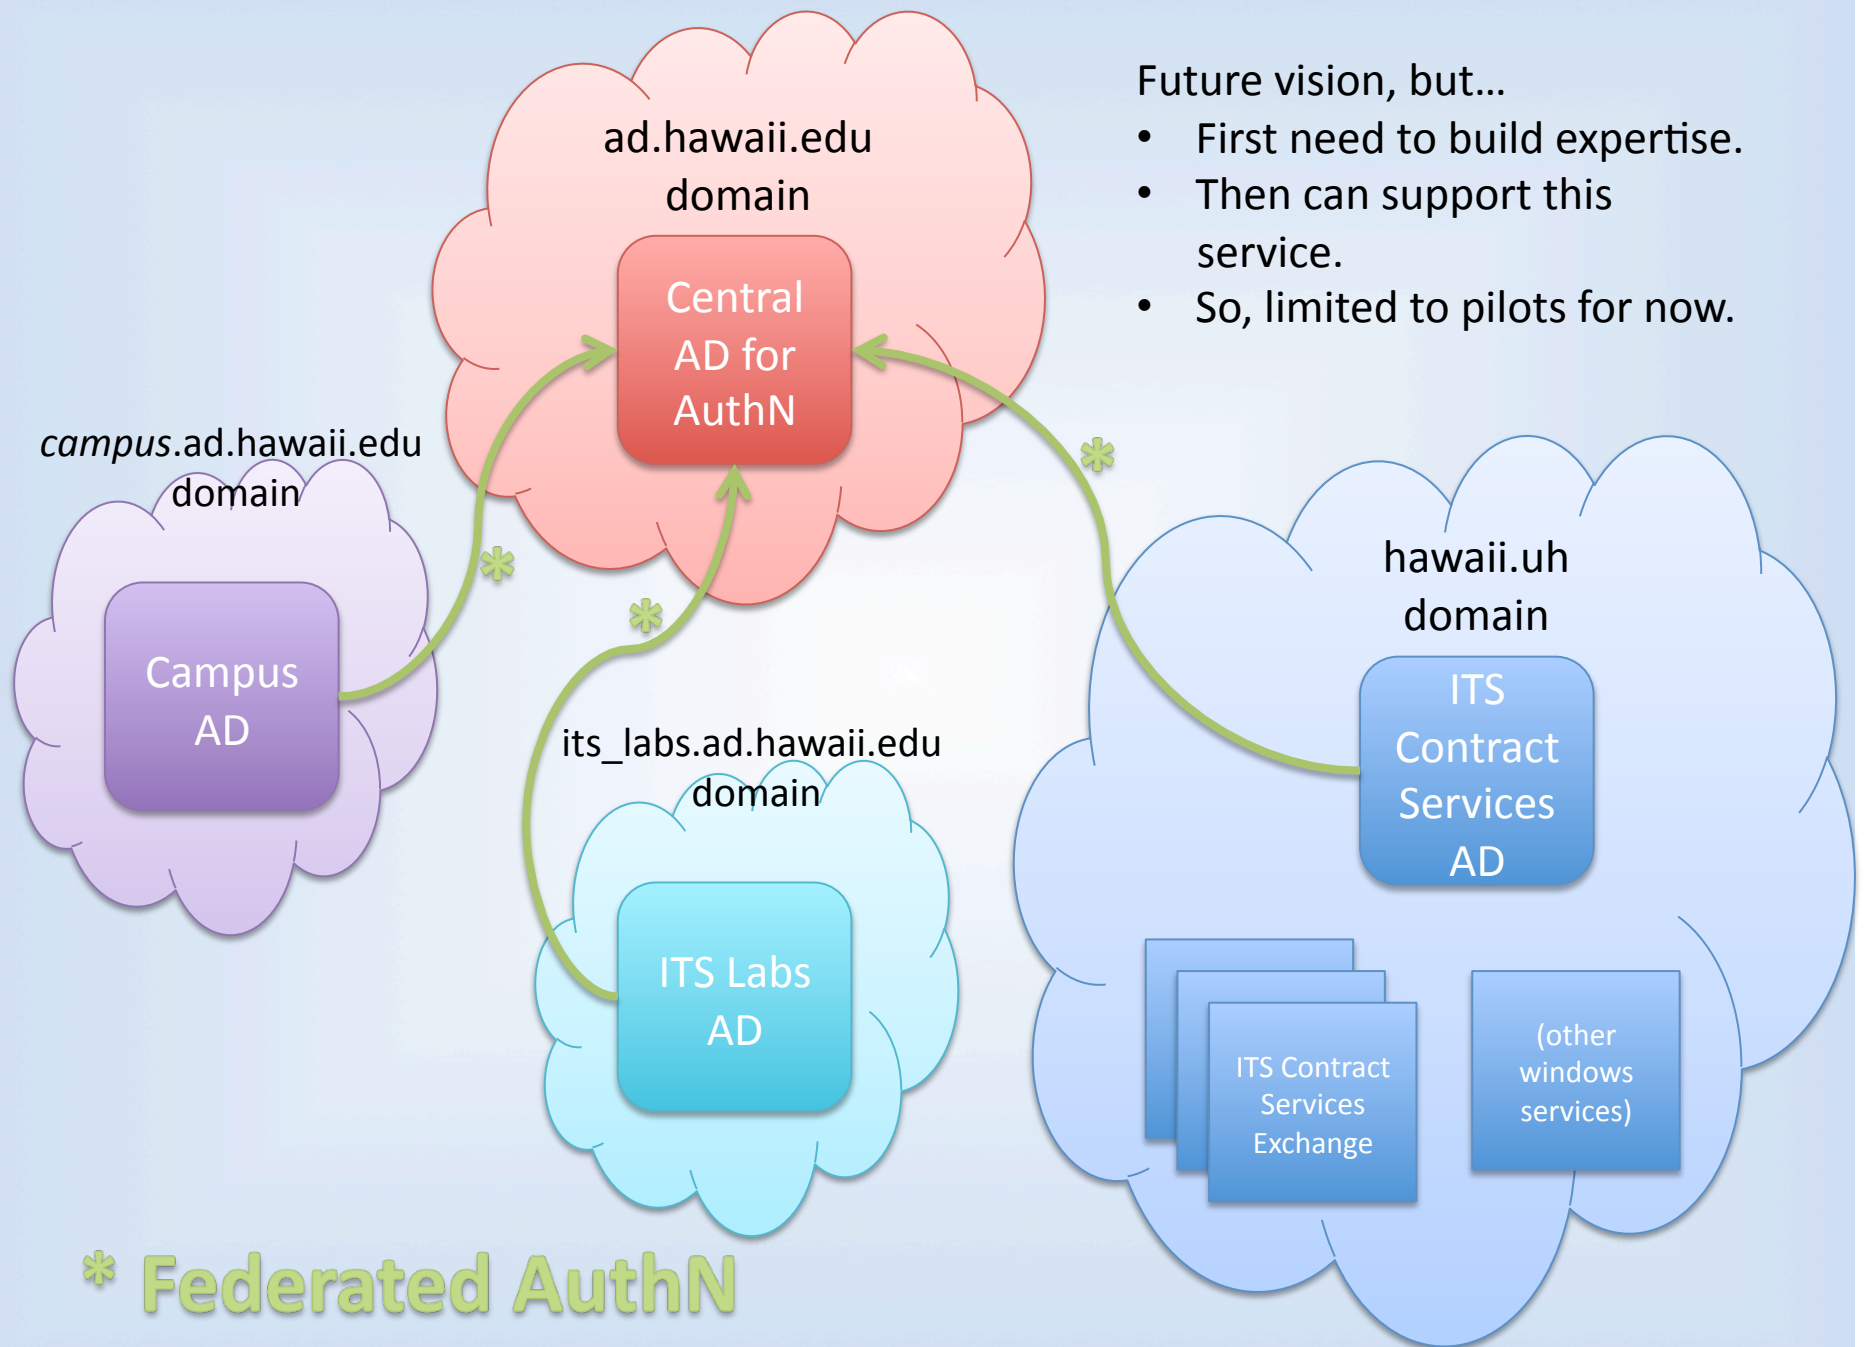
ad.hawaii.edu domain

Central AD for AuthN

Future vision, but…
• First need to build expertise.
• Then can support this service.
• So, limited to pilots for now.

*campus*.ad.hawaii.edu domain

Campus AD

*

*

*

hawaii.uh domain

ITS Contract Services AD

its_labs.ad.hawaii.edu domain

ITS Labs AD

ITS Contract Services Exchange

(other windows services)

* Federated AuthN